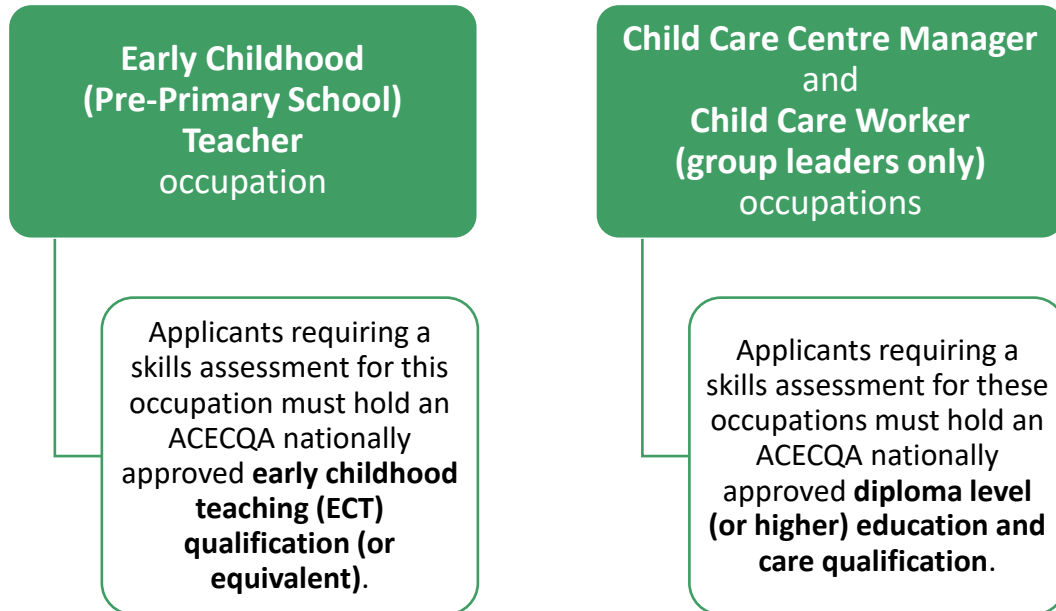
Early Childhood (Pre-Primary School) Teacher occupation

Applicants requiring a skills assessment for this occupation must hold an ACECQA nationally approved early childhood teaching (ECT) qualification (or equivalent).

Child Care Centre Manager and Child Care Worker (group leaders only) occupations

Applicants requiring a skills assessment for these occupations must hold an ACECQA nationally approved diploma level (or higher) education and care qualification.